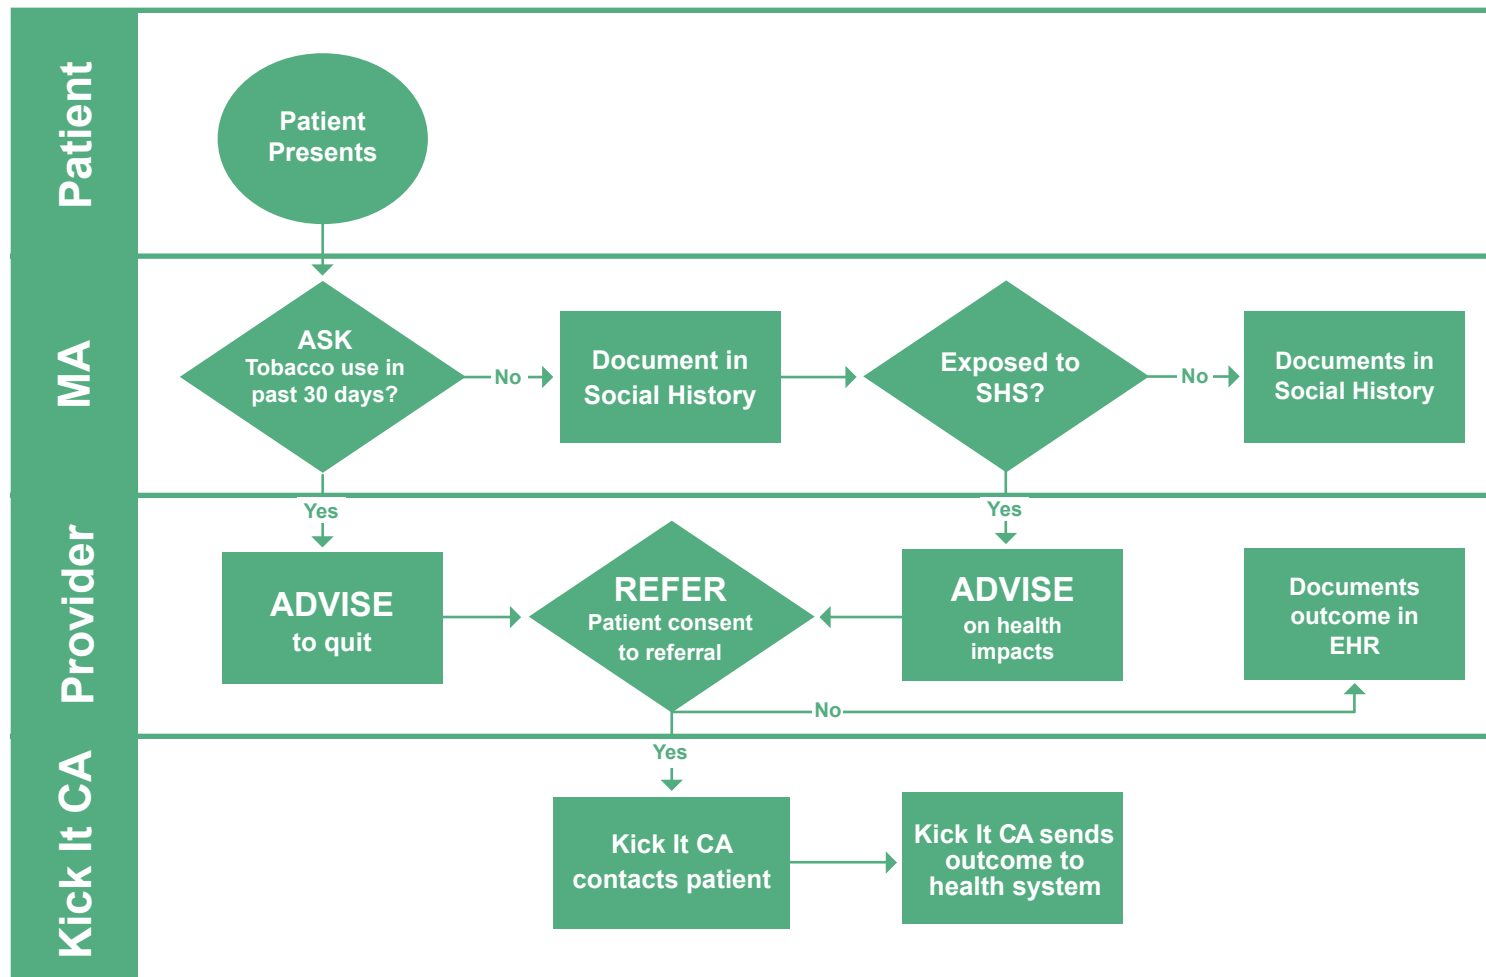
Patient

Patient Presents

MA

ASK
Tobacco use in past 30 days?

No

Document in Social History

Exposed to SHS?

No

Documents in Social History

Yes

Yes

Provider

ADVISE
to quit

REFER
Patient consent to referral

ADVISE
on health impacts

Documents outcome in EHR

No

Yes

Kick It CA

Kick It CA contacts patient

Kick It CA sends outcome to health system